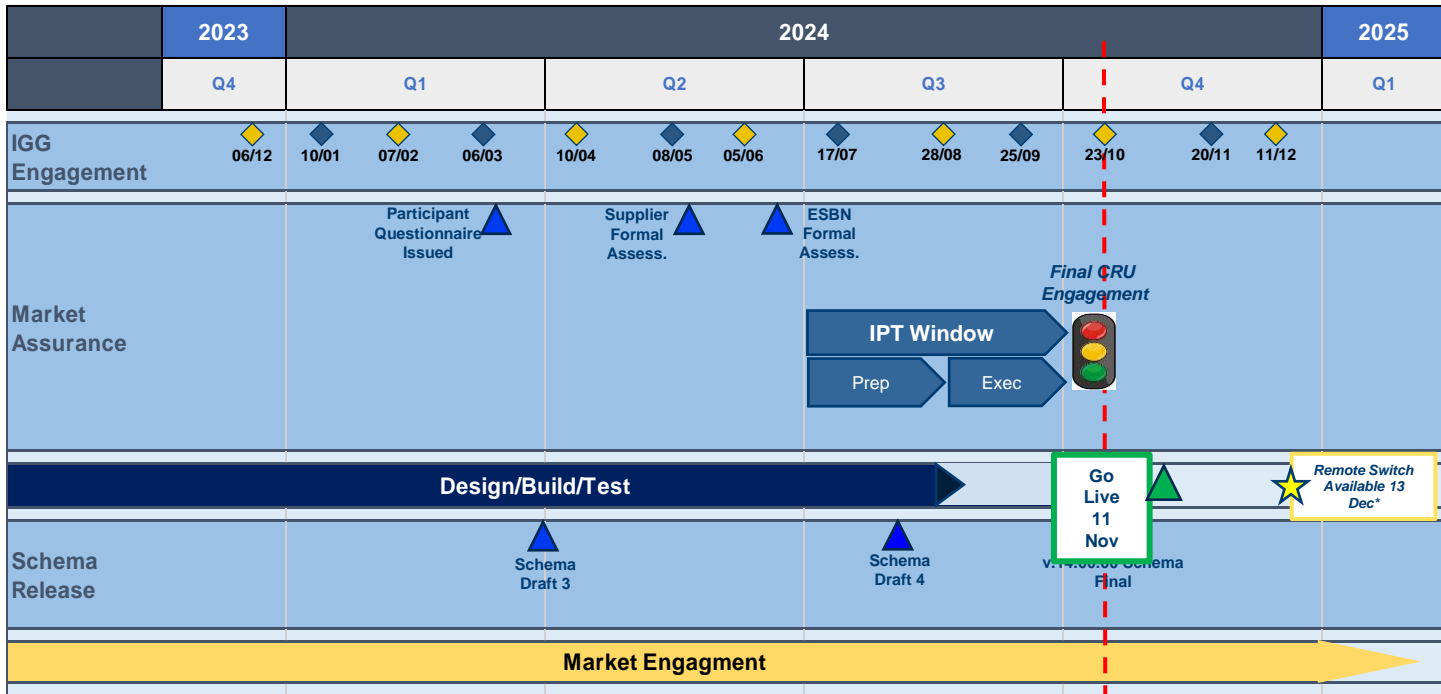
| | 2023 | 2024 | | | | 2025 |
|---|---|---|---|---|---|---|
| | Q4 | Q1 | Q2 | Q3 | Q4 | Q1 |

IGG Engagement

06/12 10/01 07/02 06/03 10/04 08/05 05/06 17/07 28/08 25/09 23/10 20/11 11/12

Market Assurance

Participant Questionnaire Issued

Supplier Formal Assess.

ESBN Formal Assess.

Final CRU Engagement

IPT Window

Prep

Exec

Design/Build/Test

Go Live 11 Nov

Remote Switch Available 13 Dec*

Schema Release

Schema Draft 3

Schema Draft 4

v.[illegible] Schema Final

Market Engagment